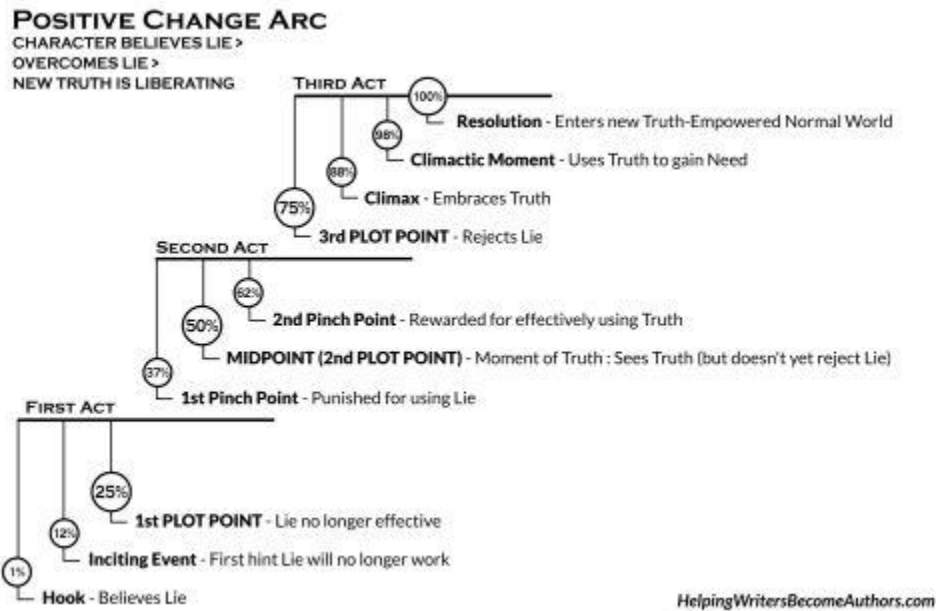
POSITIVE CHANGE ARC
CHARACTER BELIEVES LIE >
OVERCOMES LIE >
NEW TRUTH IS LIBERATING

THIRD ACT

100%
Resolution - Enters new Truth-Empowered Normal World

98%
Climactic Moment - Uses Truth to gain Need

88%
Climax - Embraces Truth

75%
3rd PLOT POINT - Rejects Lie

SECOND ACT

62%
2nd Pinch Point - Rewarded for effectively using Truth

50%
MIDPOINT (2nd PLOT POINT) - Moment of Truth : Sees Truth (but doesn't yet reject Lie)

37%
1st Pinch Point - Punished for using Lie

FIRST ACT

25%
1st PLOT POINT - Lie no longer effective

12%
Inciting Event - First hint Lie will no longer work

1%
Hook - Believes Lie

HelpingWritersBecomeAuthors.com